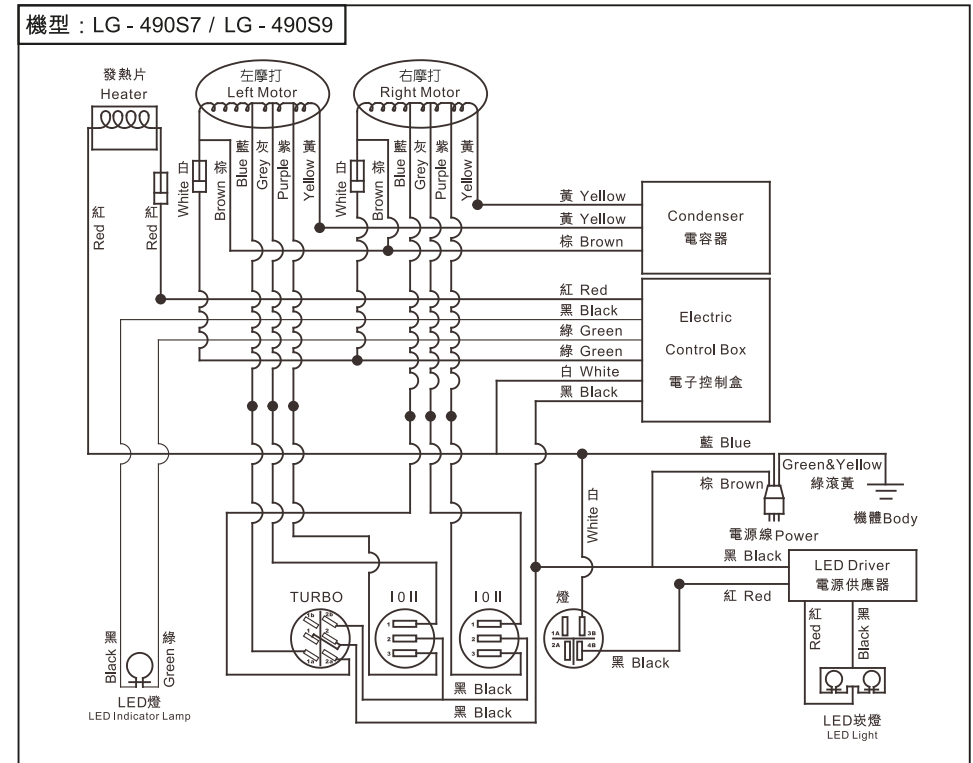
機型：LG - 490S7 / LG - 490S9

發熱片
Heater

左摩打
Left Motor

右摩打
Right Motor

紅 Red
紅 Red
白 White
棕 Brown
藍 Blue
灰 Grey
紫 Purple
黃 Yellow
白 White
棕 Brown
藍 Blue
灰 Grey
紫 Purple
黃 Yellow

黃 Yellow
黃 Yellow
棕 Brown
Condenser
電容器

紅 Red
黑 Black
綠 Green
綠 Green
白 White
黑 Black
Electric
Control Box
電子控制盒

藍 Blue
Green&Yellow
綠滾黃
棕 Brown
白 White
電源線Power
機體Body

黑 Black
LED Driver
電源供應器
紅 Red

TURBO
1b 2b 2c 1c 1a 2a
I 0 II
1 2 3
I 0 II
1 2 3
燈
1A 2A 3B 4B

黑 Black
黑 Black
黑 Black

紅 Red
黑 Black

Black 黑
綠 Green
LED燈
LED Indicator Lamp

LED崁燈
LED Light